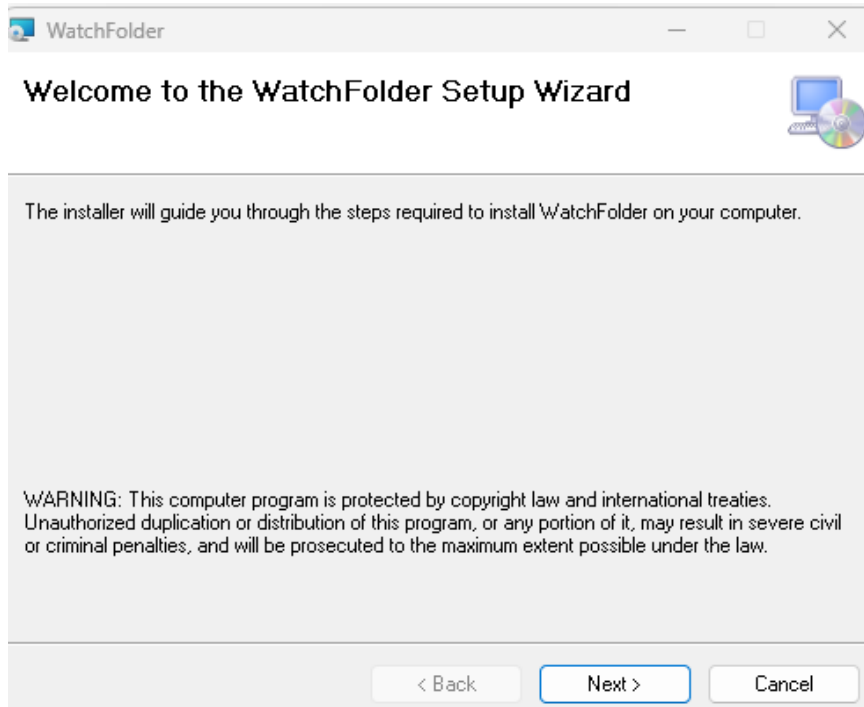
WatchFolder

Welcome to the WatchFolder Setup Wizard

The installer will guide you through the steps required to install WatchFolder on your computer.

WARNING: This computer program is protected by copyright law and international treaties. Unauthorized duplication or distribution of this program, or any portion of it, may result in severe civil or criminal penalties, and will be prosecuted to the maximum extent possible under the law.

< Back Next > Cancel